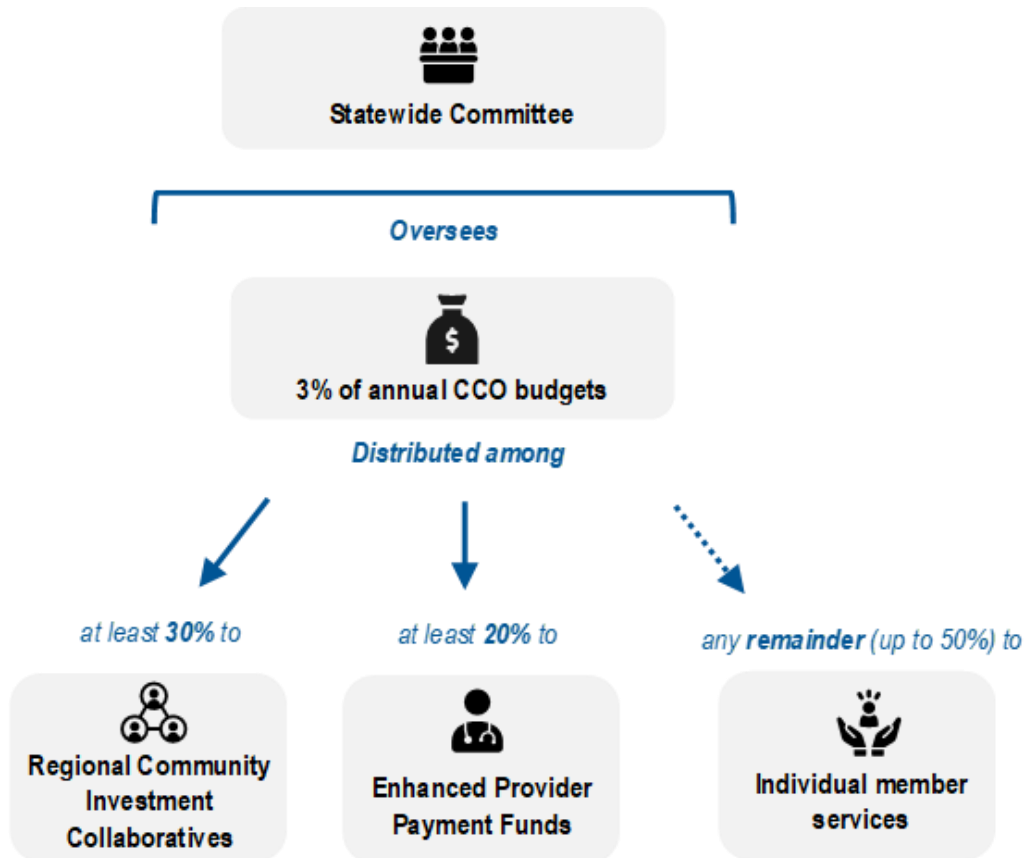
Statewide Committee

Oversees

3% of annual CCO budgets

Distributed among

at least 30% to

at least 20% to

any remainder (up to 50%) to

Regional Community Investment Collaboratives

Enhanced Provider Payment Funds

Individual member services